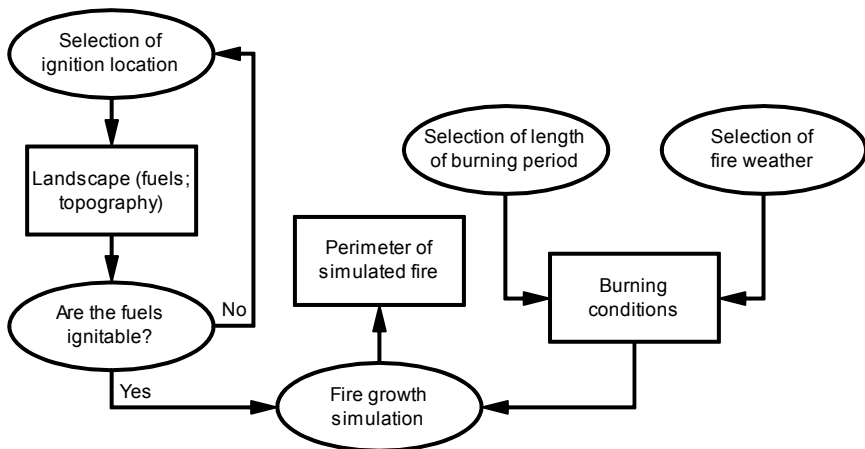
Selection of ignition location

Landscape (fuels; topography)

Are the fuels ignitable?

No

Yes

Perimeter of simulated fire

Fire growth simulation

Selection of length of burning period

Selection of fire weather

Burning conditions